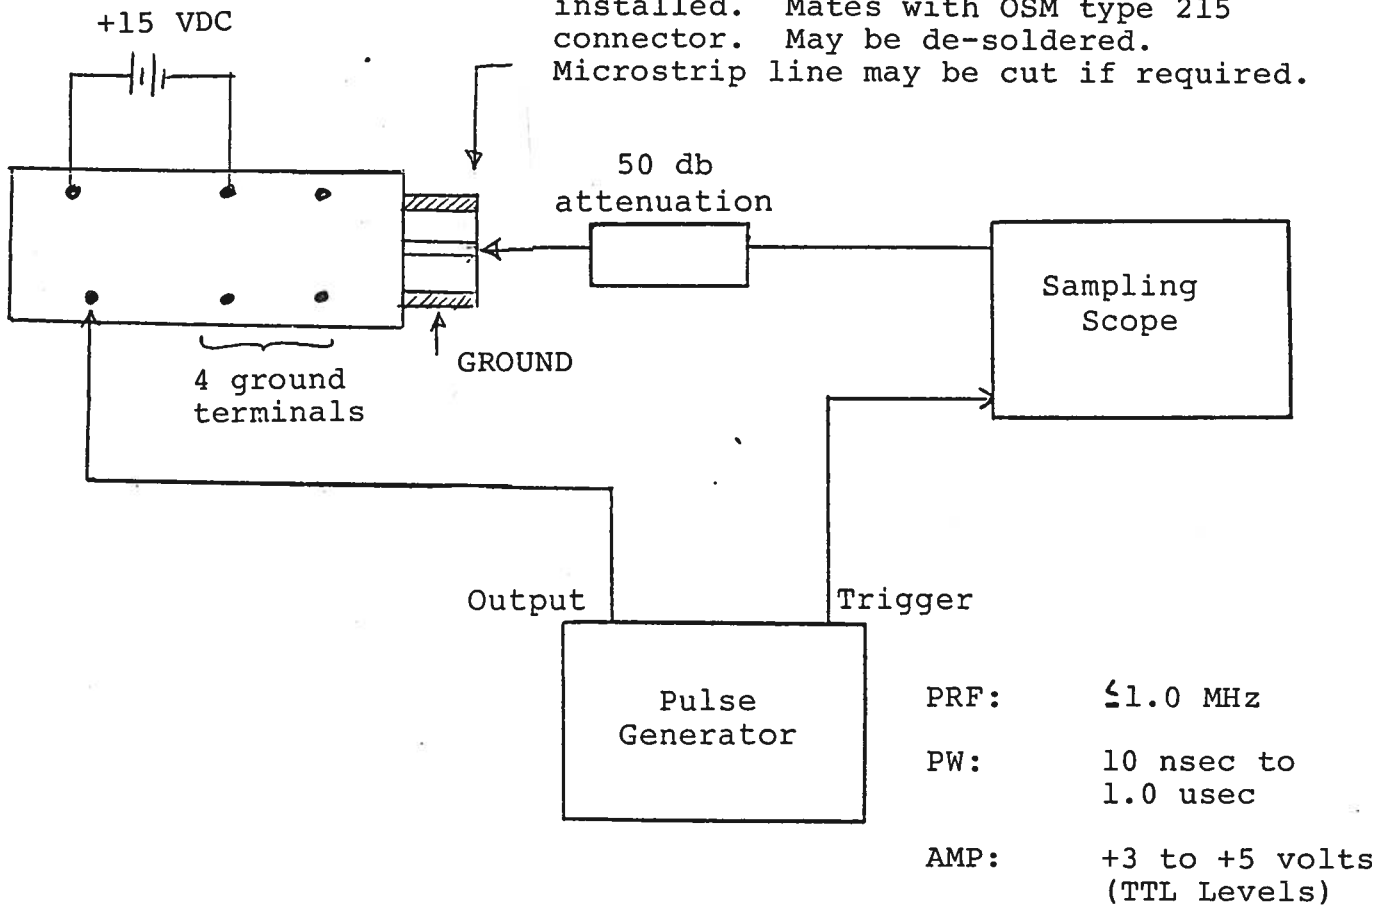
+15 VDC

installed. Mates with OSM type 215 connector. May be de-soldered. Microstrip line may be cut if required.

50 db attenuation

Sampling Scope

GROUND

4 ground terminals

Output

Trigger

Pulse Generator

PRF: $\leq$1.0 MHz

PW: 10 nsec to 1.0 usec

AMP: +3 to +5 volts (TTL Levels)